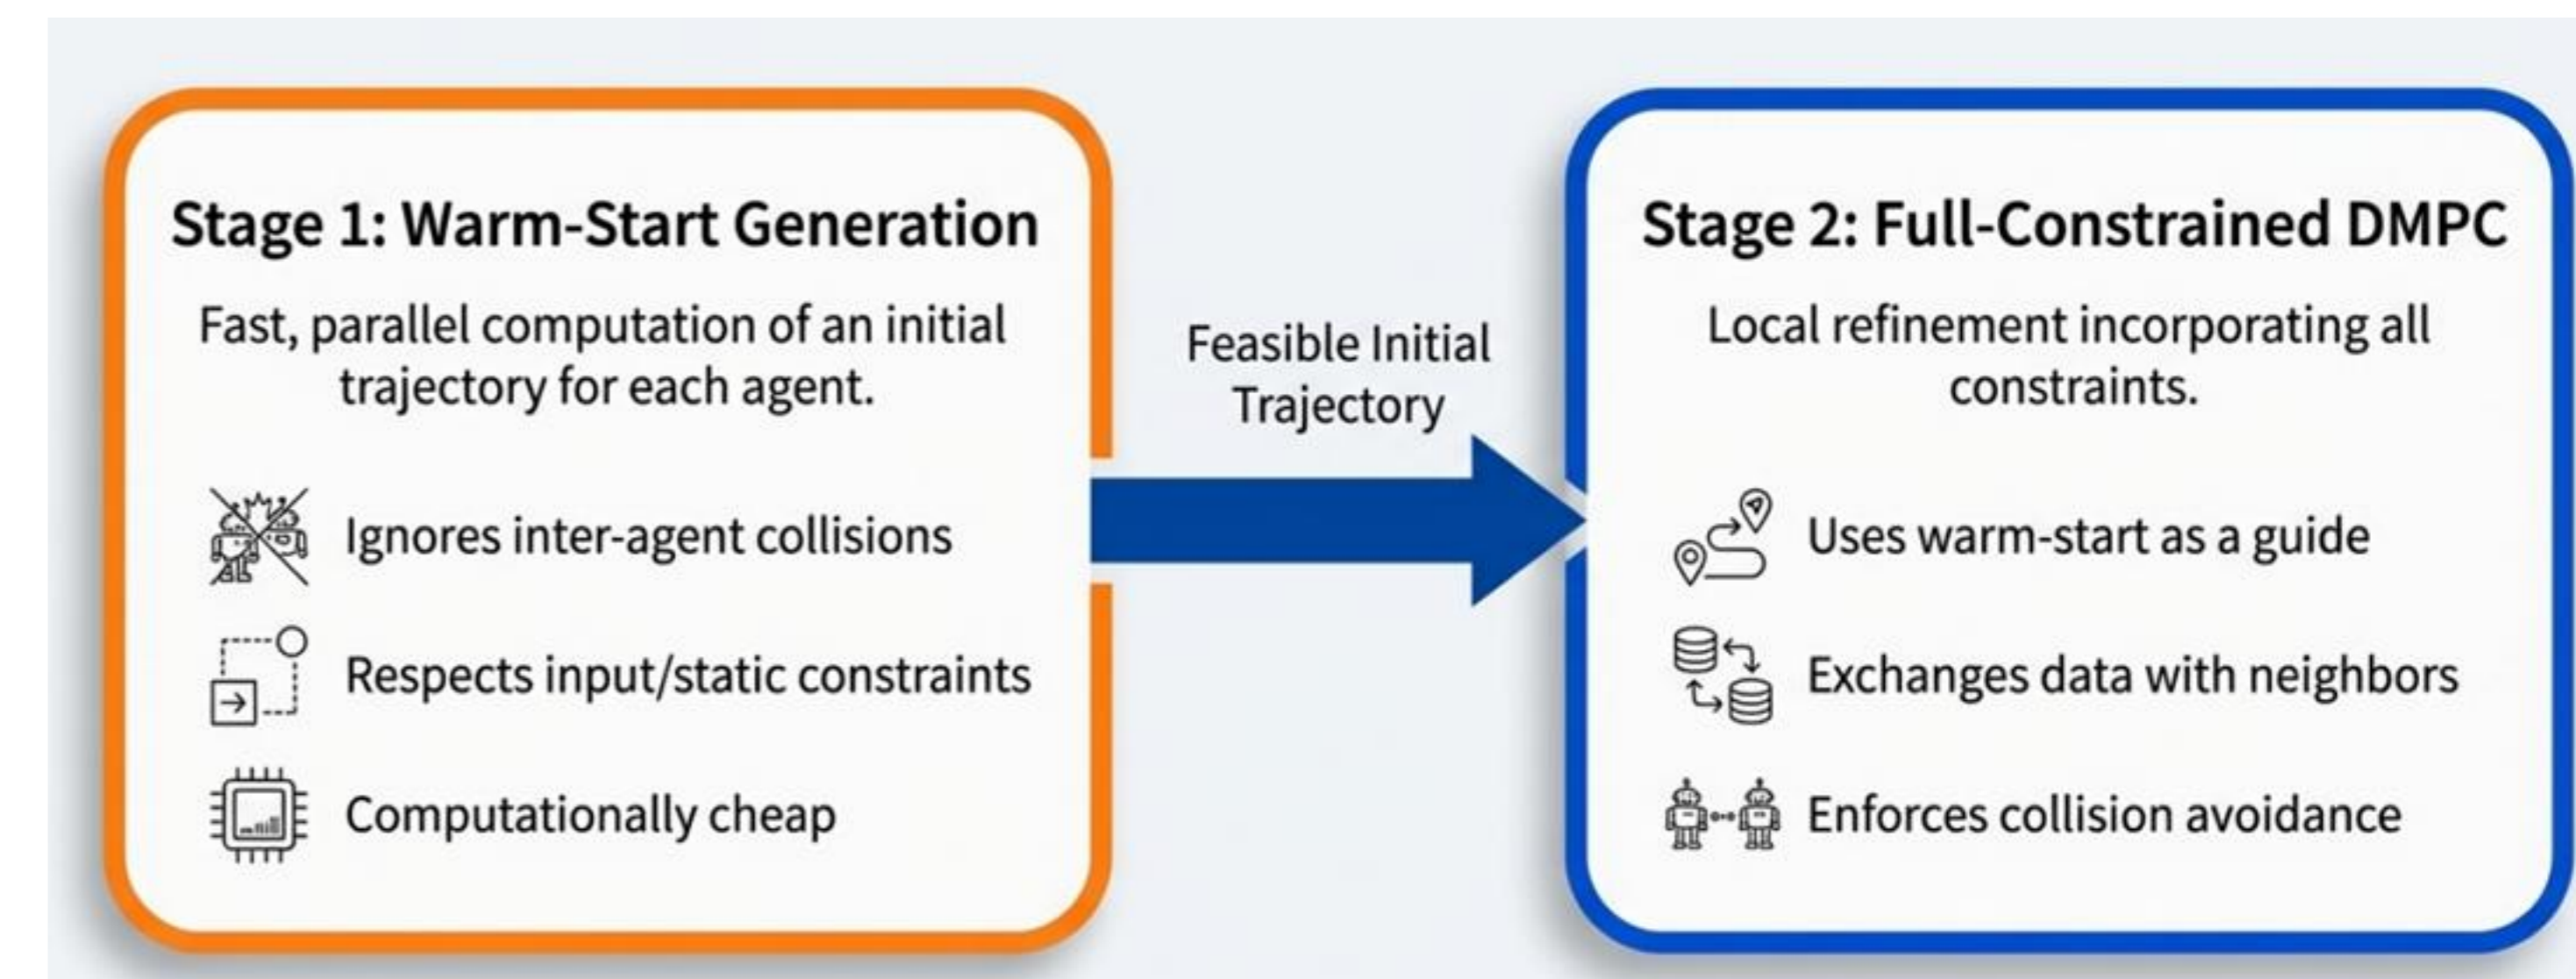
Stage 1: Warm-Start Generation

Fast, parallel computation of an initial trajectory for each agent.

Ignores inter-agent collisions

Respects input/static constraints

Computationally cheap

Feasible Initial Trajectory

Stage 2: Full-Constrained DMPC

Local refinement incorporating all constraints.

Uses warm-start as a guide

Exchanges data with neighbors

Enforces collision avoidance